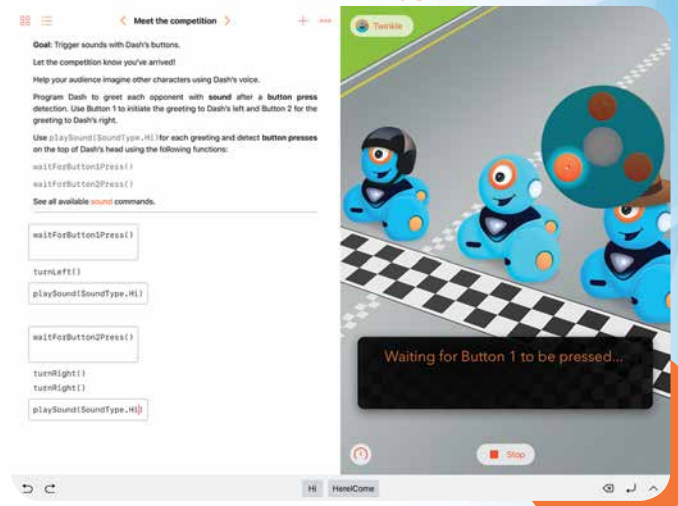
< Meet the competition >

Goal: Trigger sounds with Dash's buttons.

Let the competition know you've arrived!

Help your audience imagine other characters using Dash's voice.

Program Dash to greet each opponent with sound after a button press detection. Use Button 1 to initiate the greeting to Dash's left and Button 2 for the greeting to Dash's right.

Use playSound(SoundType.Hi) for each greeting and detect button presses on the top of Dash's head using the following functions:

waitForButton1Press()

waitForButton2Press()

See all available sound commands.

waitForButton1Press()

turnLeft()

playSound(SoundType.Hi)

waitForButton2Press()

turnRight()
turnRight()

playSound(SoundType.Hi)

Twinkle

Waiting for Button 1 to be pressed...

Stop

Hi HereICome